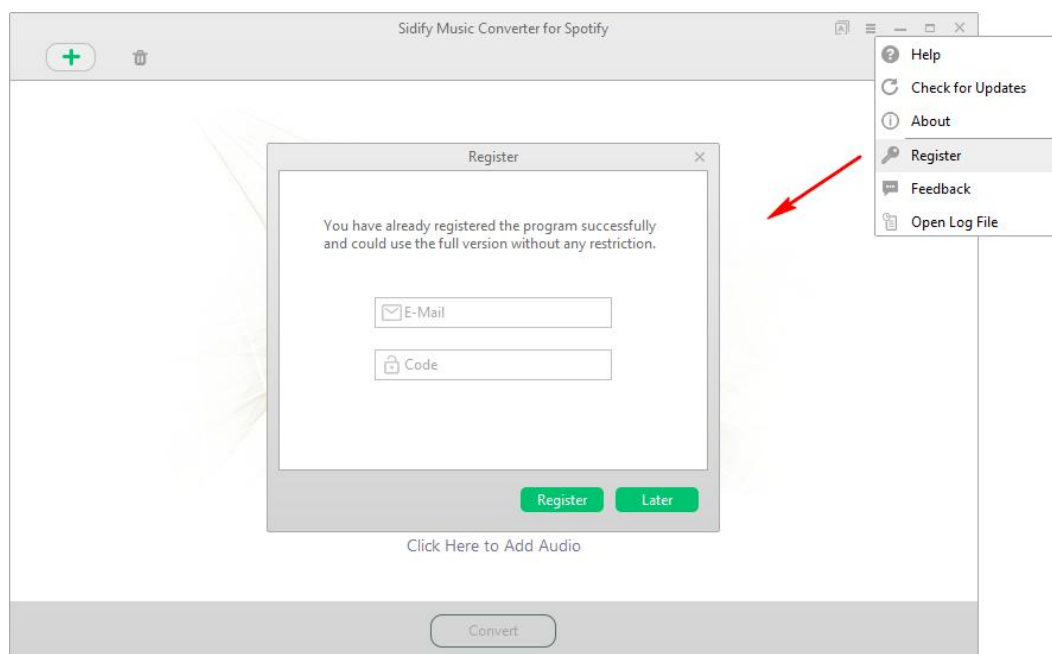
Sidify Music Converter for Spotify

Help
Check for Updates
About
Register
Feedback
Open Log File

Register

You have already registered the program successfully and could use the full version without any restriction.

E-Mail
Code

Register
Later

Click Here to Add Audio

Convert